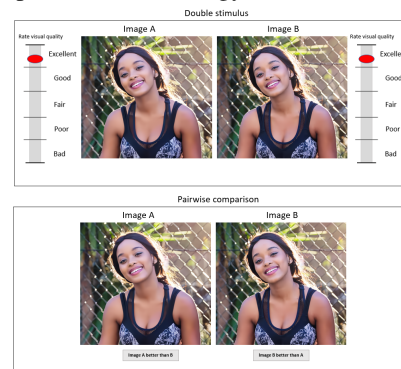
Double stimulus

Rate visual quality

Excellent

Good

Fair

Poor

Bad

Image A

Image B

Rate visual quality

Excelle

Good

Fair

Poor

Bad

Pairwise comparison

Image A

Image B

Image A better than B

Image B better than A